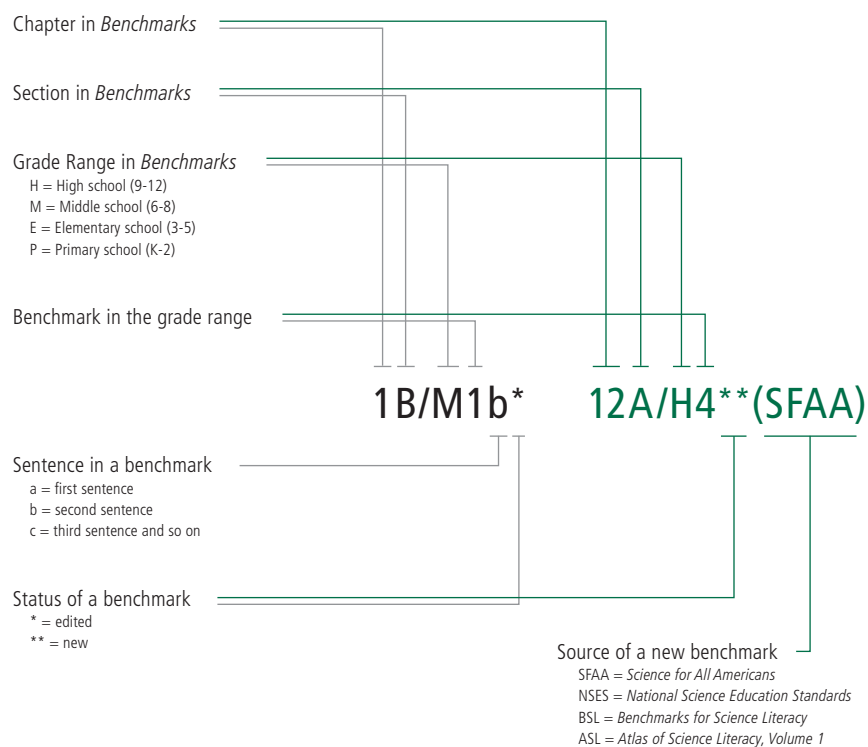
Chapter in *Benchmarks*

Section in *Benchmarks*

Grade Range in *Benchmarks*
H = High school (9-12)
M = Middle school (6-8)
E = Elementary school (3-5)
P = Primary school (K-2)

Benchmark in the grade range

1B/M1b*   12A/H4**(SFAA)

Sentence in a benchmark
a = first sentence
b = second sentence
c = third sentence and so on

Status of a benchmark
* = edited
** = new

Source of a new benchmark
SFAA = *Science for All Americans*
NSES = *National Science Education Standards*
BSL = *Benchmarks for Science Literacy*
ASL = *Atlas of Science Literacy, Volume 1*